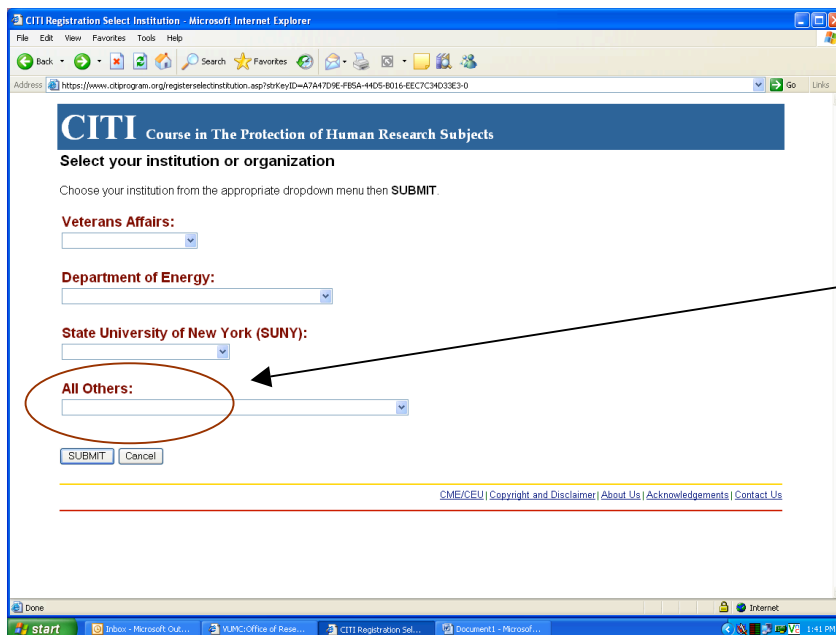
CITI Registration Select Institution - Microsoft Internet Explorer

File Edit View Favorites Tools Help

Back Search Favorites

Address https://www.citiprogram.org/registerselectinstitution.asp?strKeyID=A7A47D9E-FB5A-44D5-B016-EEC7C34D33E3-0 Go Links

CITI Course in The Protection of Human Research Subjects

Select your institution or organization

Choose your institution from the appropriate dropdown menu then **SUBMIT**.

Veterans Affairs:

Department of Energy:

State University of New York (SUNY):

All Others:

SUBMIT Cancel

CME/CEU | Copyright and Disclaimer | About Us | Acknowledgements | Contact Us

Done Internet

start Inbox - Microsoft Out... VUMC:Office of Rese... CITI Registration Sel... Document1 - Microsof... 1:41 PM